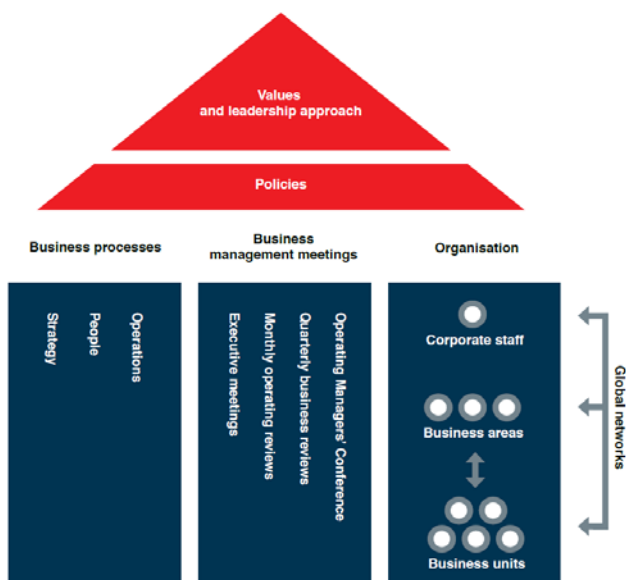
Values and leadership approach

Policies

Business processes

Business management meetings

Organisation

Strategy

People

Operations

Executive meetings

Monthly operating reviews

Quarterly business reviews

Operating Managers' Conference

Corporate staff

Business areas

Business units

Global networks